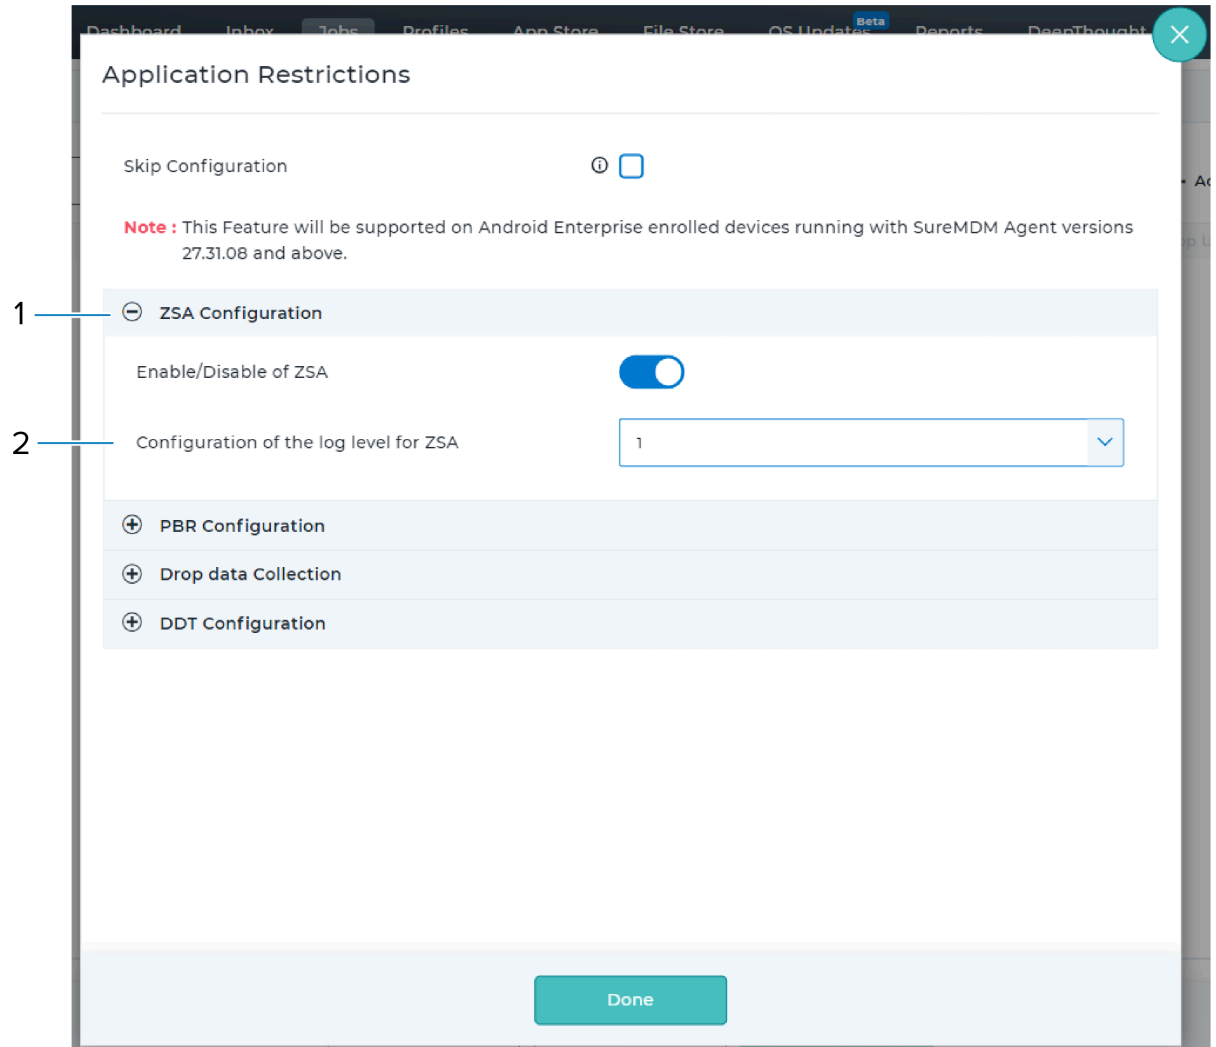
Dashboard Inbox Jobs Profiles App Store File Store OS Updates Beta Reports DeepThought

Application Restrictions

Skip Configuration

Note : This Feature will be supported on Android Enterprise enrolled devices running with SureMDM Agent versions 27.31.08 and above.

1

ZSA Configuration

Enable/Disable of ZSA

2

Configuration of the log level for ZSA

1

PBR Configuration

Drop data Collection

DDT Configuration

Done